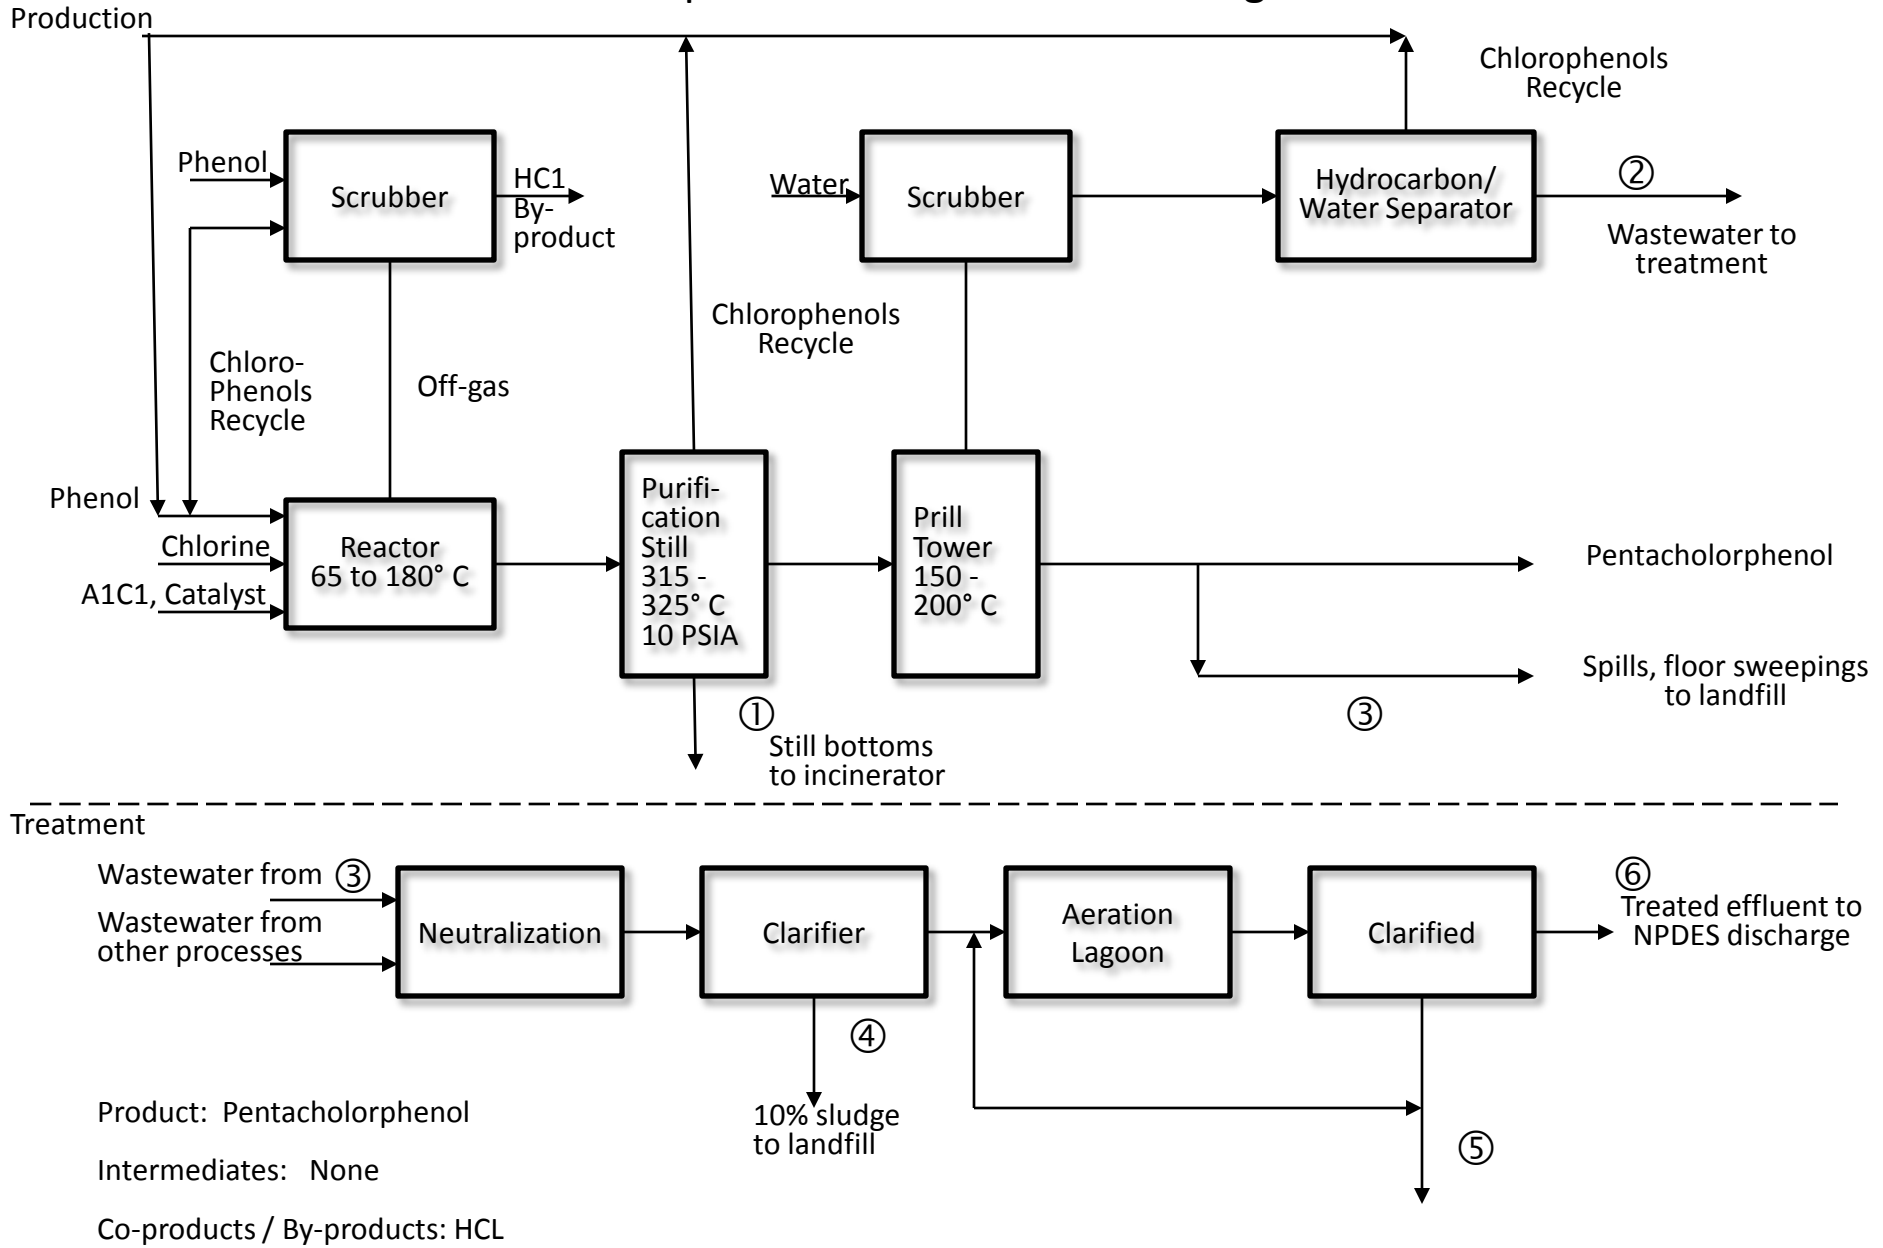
Production

Chlorophenols Recycle

Phenol

Scrubber

HC1 By-product

Water

Scrubber

Hydrocarbon/ Water Separator

②

Wastewater to treatment

Chlorophenols Recycle

Chloro-Phenols Recycle

Off-gas

Phenol

Chlorine

A1C1, Catalyst

Reactor 65 to 180° C

Purification Still 315 - 325° C 10 PSIA

Prill Tower 150 - 200° C

Pentacholorphenol

Spills, floor sweepings to landfill

①

Still bottoms to incinerator

③

Treatment

Wastewater from ③

Wastewater from other processes

Neutralization

Clarifier

Aeration Lagoon

Clarified

⑥

Treated effluent to NPDES discharge

④

10% sludge to landfill

⑤

Product: Pentacholorphenol

Intermediates: None

Co-products / By-products: HCL